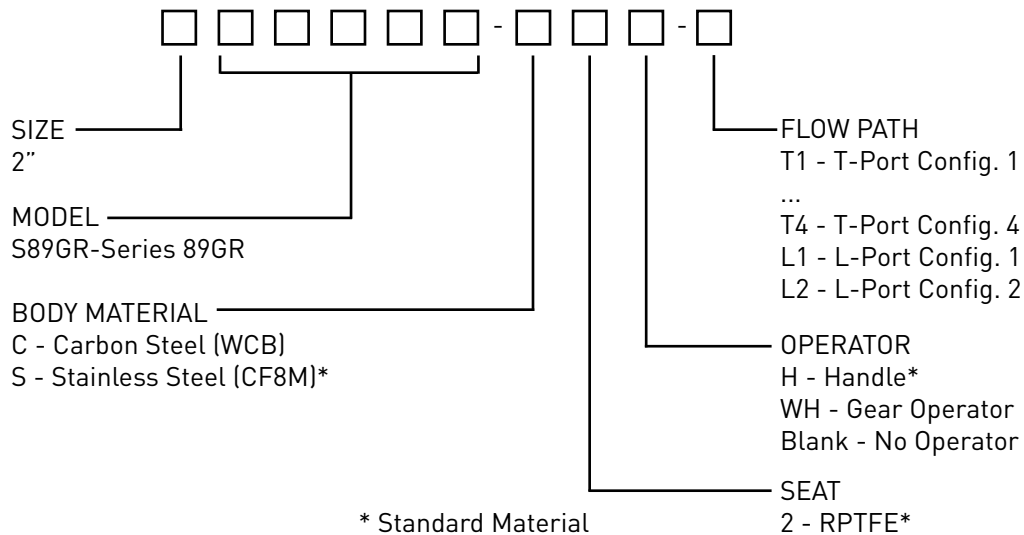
□ □ □ □ □ □ - □ □ □ - □

SIZE
2”

MODEL
S89GR-Series 89GR

BODY MATERIAL
C - Carbon Steel (WCB)
S - Stainless Steel (CF8M)*

FLOW PATH
T1 - T-Port Config. 1
...
T4 - T-Port Config. 4
L1 - L-Port Config. 1
L2 - L-Port Config. 2

OPERATOR
H - Handle*
WH - Gear Operator
Blank - No Operator

SEAT
2 - RPTFE*

* Standard Material